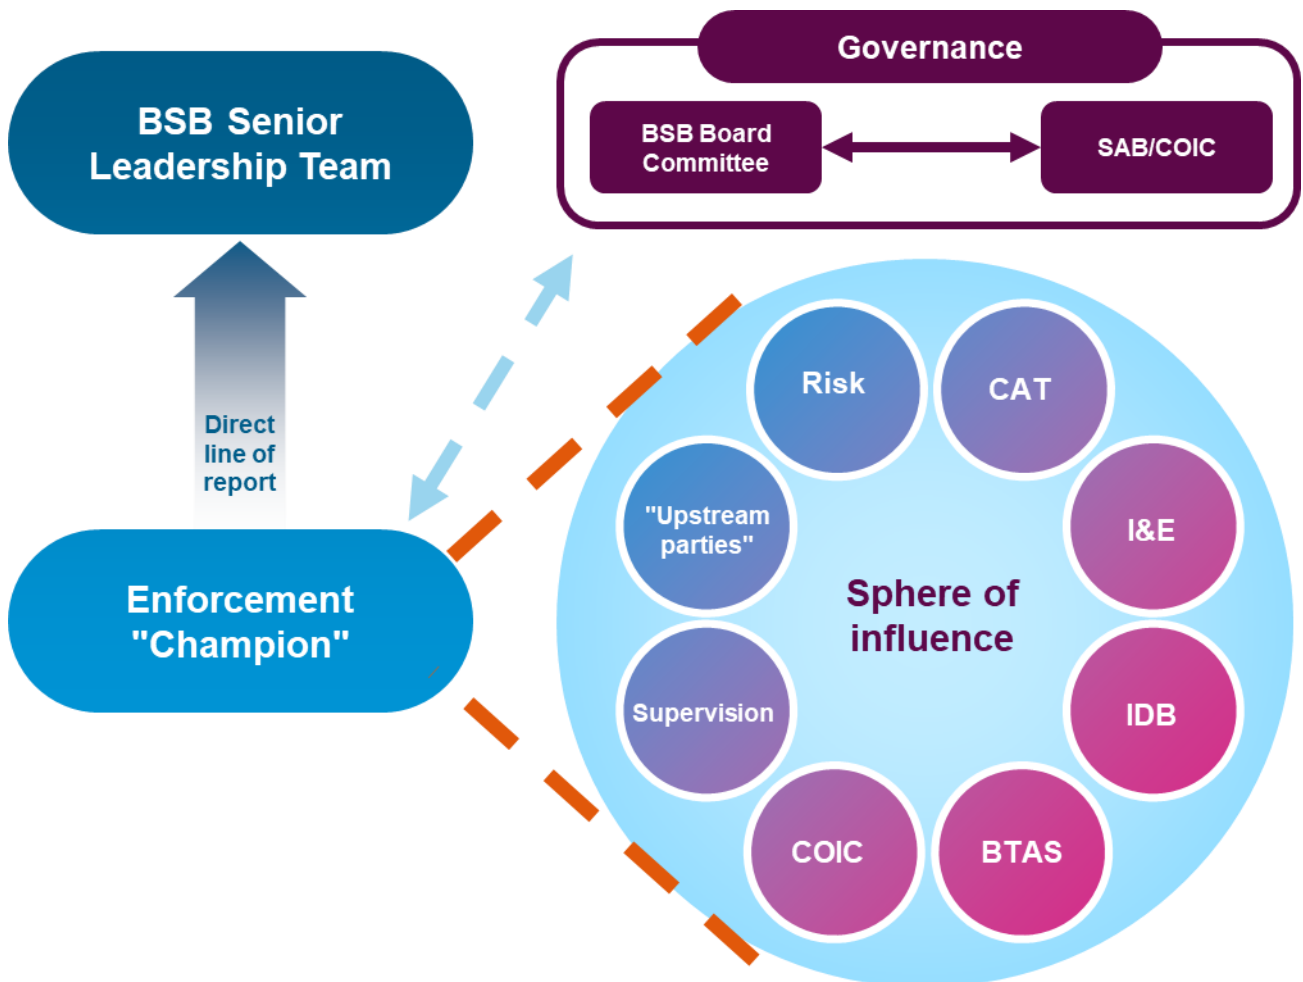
BSB Senior Leadership Team

Governance

BSB Board Committee

SAB/COIC

Direct line of report

Enforcement "Champion"

Risk

CAT

"Upstream parties"

I&E

Sphere of influence

Supervision

IDB

COIC

BTAS